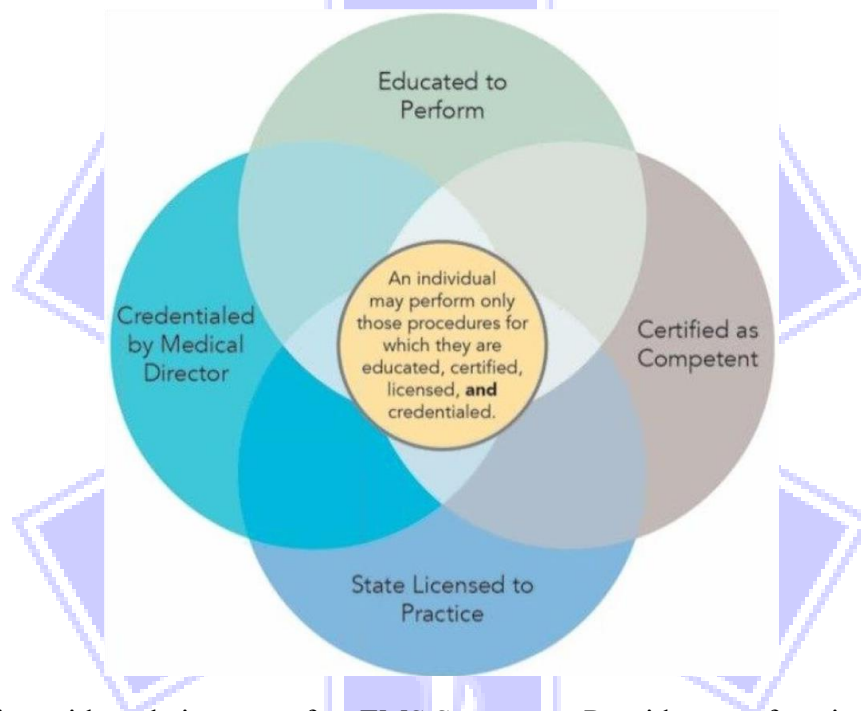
Educated to Perform

Credentialed by Medical Director

An individual may perform only those procedures for which they are educated, certified, licensed, **and** credentialed.

Certified as Competent

State Licensed to Practice

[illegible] EMS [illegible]